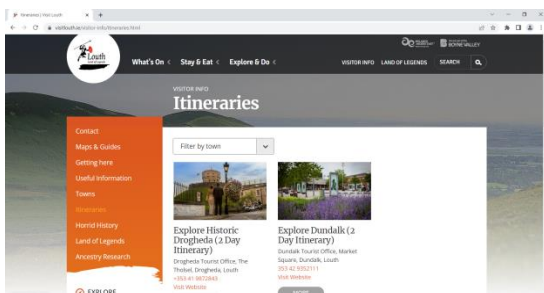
Itineraries | Visit Louth

visitlouth.ie/visitor-info/itineraries.html

Louth

What's On

Stay & Eat

Explore & Do

BOYNE VALLEY

VISITOR INFO

LAND OF LEGENDS

SEARCH

VISITOR INFO

Itineraries

Contact

Maps & Guides

Getting here

Useful Information

Towns

Itineraries

Horrid History

Land of Legends

Ancestry Research

EXPLORE

Filter by town

Explore Historic Drogheda (2 Day Itinerary)

Drogheda Tourist Office, The Tholsel, Drogheda, Louth

+353 41 9872843

Visit Website

Explore Dundalk (2 Day Itinerary)

Dundalk Tourist Office, Market Square, Dundalk, Louth

353 42 9352111

Visit Website